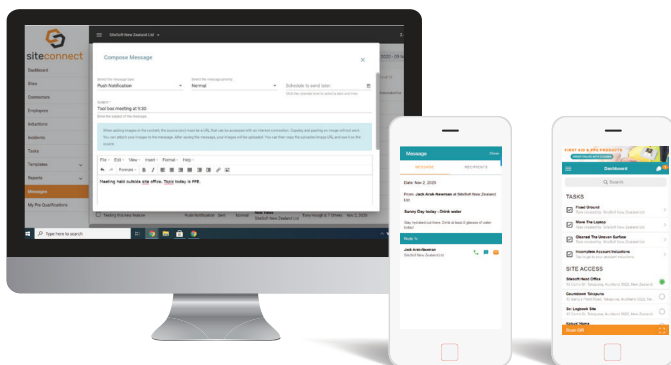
siteconnect

SiteSoft New Zealand Ltd

Dashboard
Sites
Contractors
Employees
Inductions
Incidents
Tasks
Templates
Reports
Messages
My Pre-Qualifications

Compose Message

Select the message type
Push Notification

Select the message priority
Normal

Schedule to send later

Subject *
Tool box meeting at 9:30
Enter the subject of the message

File Edit View Insert Format Help

Formats B I

Meeting held outside site office. Pizza today is FREE.

Testing Browser Message

Push Notification Sent Normal

Type here to search

Message

Date: Nov 2, 2020

From: Jack Ardo-Newman at SiteSoft New Zealand Ltd

Sunny Day today - Drink water

Stay hydrated out there. Drink at least 8 glasses of water today!

Reply

Jack Ardo-Newman
SiteSoft New Zealand Ltd

Dashboard

Search

TASKS

Fixed Ground

Move The Ladder

Cleaned The Uneven Surface

Incomplete Account Inductions

SITE ACCESS

SiteSoft Head Office

Downtown Tongaroa

Sir Legends Site

Send SMS